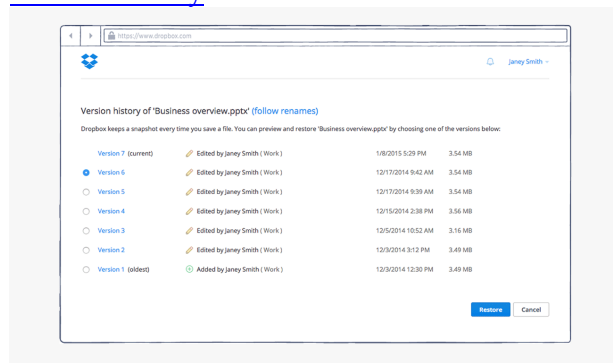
https://www.dropbox.com

Janey Smith

Version history of 'Business overview.pptx' (follow renames)

Dropbox keeps a snapshot every time you save a file. You can preview and restore 'Business overview.pptx' by choosing one of the versions below:

| | | | | |
|---|---|---|---|---|
| | Version 7 (current) | Edited by Janey Smith ( Work ) | 1/8/2015 5:29 PM | 3.54 MB |
| | Version 6 | Edited by Janey Smith ( Work ) | 12/17/2014 9:42 AM | 3.54 MB |
| | Version 5 | Edited by Janey Smith ( Work ) | 12/17/2014 9:39 AM | 3.54 MB |
| | Version 4 | Edited by Janey Smith ( Work ) | 12/15/2014 2:38 PM | 3.56 MB |
| | Version 3 | Edited by Janey Smith ( Work ) | 12/5/2014 10:52 AM | 3.16 MB |
| | Version 2 | Edited by Janey Smith ( Work ) | 12/3/2014 3:12 PM | 3.49 MB |
| | Version 1 (oldest) | Added by Janey Smith ( Work ) | 12/3/2014 12:30 PM | 3.49 MB |

Restore Cancel